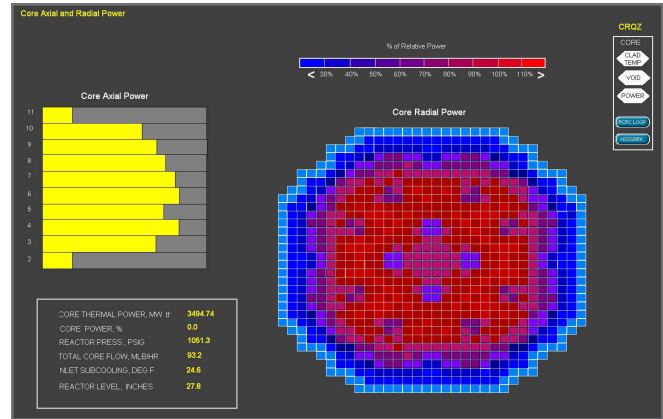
Core Axial and Radial Power

CROZ

CORE
CLAD TEMP
VOID
POWER
RCRC LOOP
NSSSBRK

% of Relative Power
< 30% 40% 50% 60% 70% 80% 90% 100% 110% >

Core Axial Power
11
10
9
8
7
6
5
4
3
2

Core Radial Power

| | |
|---|---|
| CORE THERMAL POWER, MW th | 3494.74 |
| CORE POWER, % | 0.0 |
| REACTOR PRESS., PSIG | 1051.3 |
| TOTAL CORE FLOW, MLB/HR | 93.2 |
| NLET SUBCOOLING, DEG F | 24.6 |
| REACTOR LEVEL, INCHES | 27.8 |